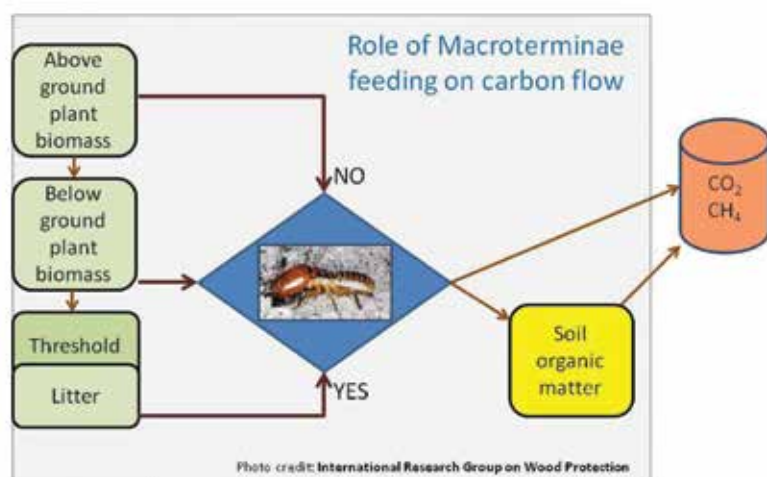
Role of Macroterminae feeding on carbon flow

Above ground plant biomass

Below ground plant biomass

Threshold

Litter

NO

YES

Soil organic matter

$CO_2$
$CH_4$

Photo credit: International Research Group on Wood Protection